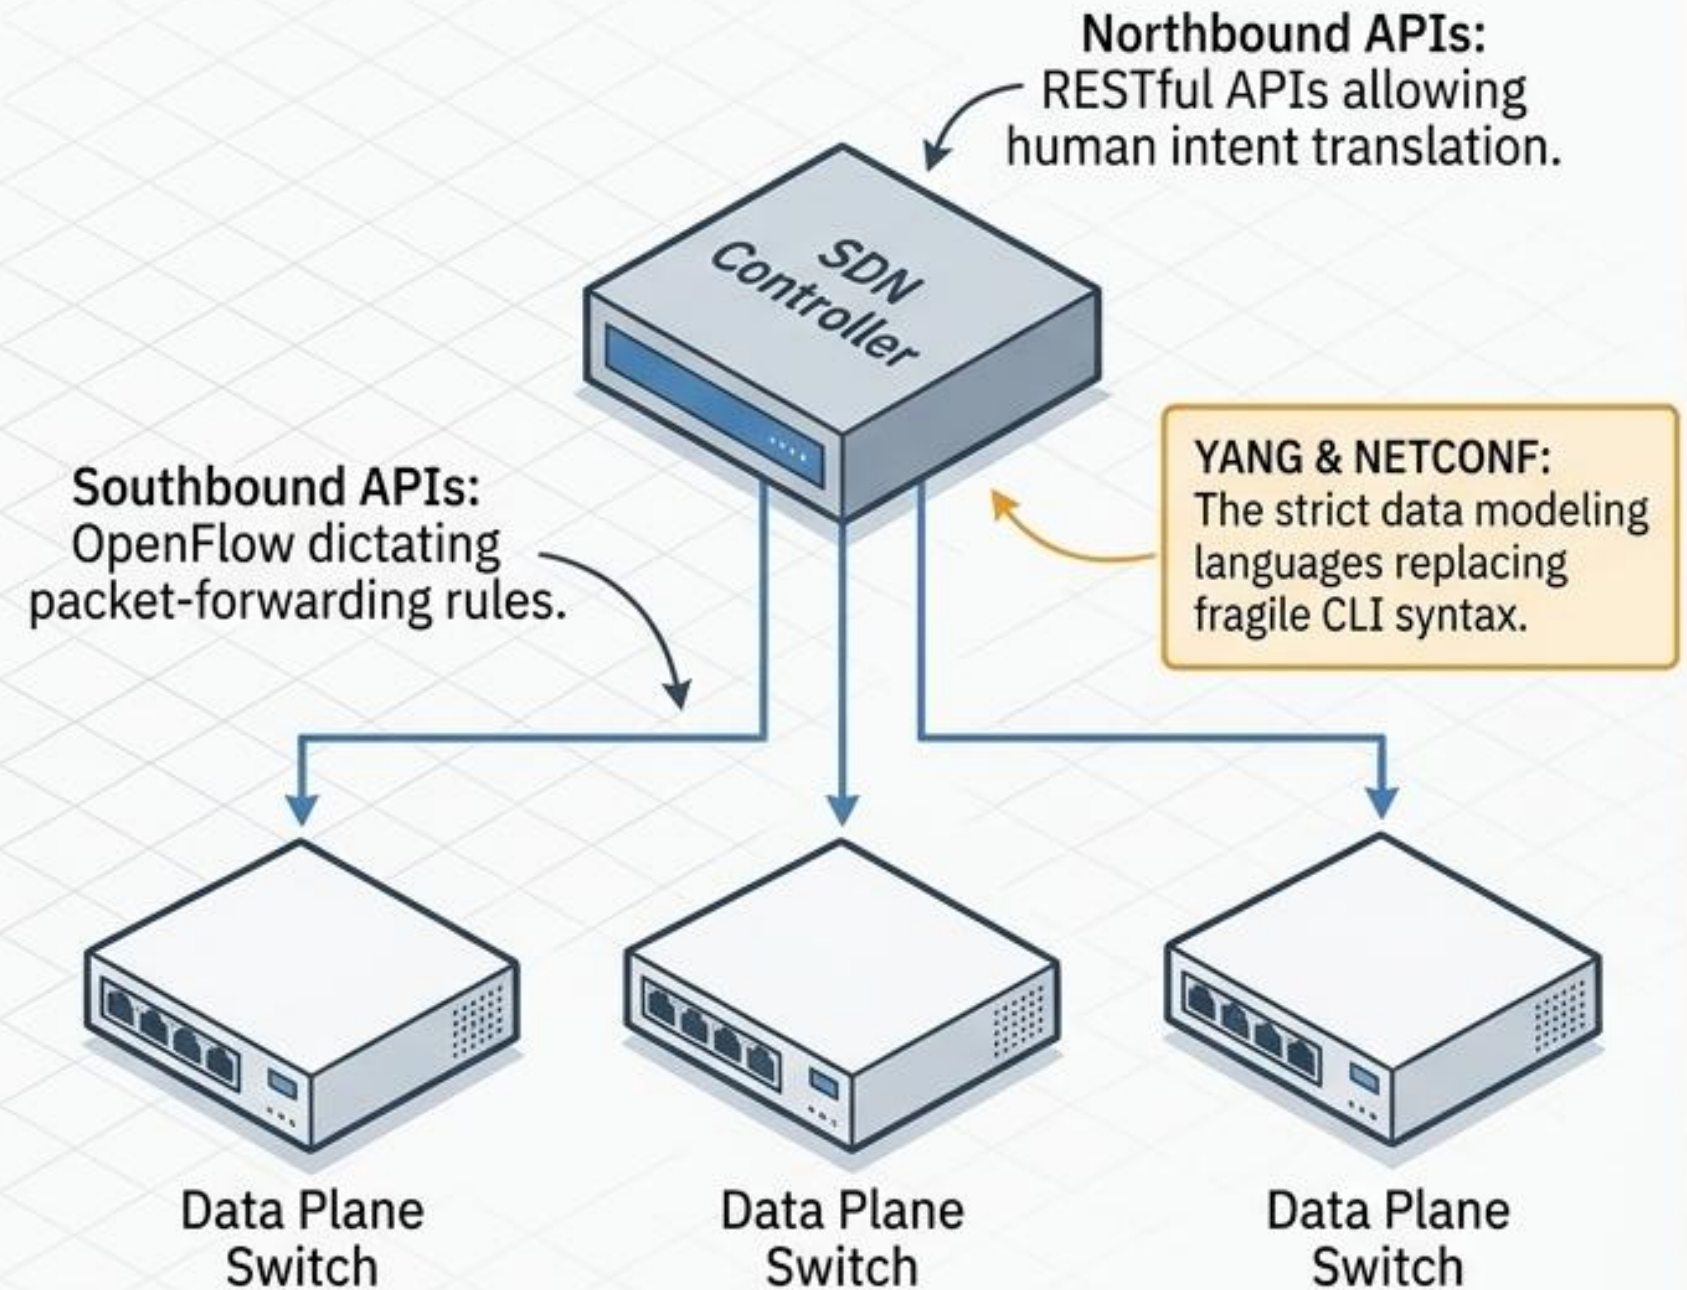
Northbound APIs:
RESTful APIs allowing human intent translation.

SDN Controller

Southbound APIs:
OpenFlow dictating packet-forwarding rules.

YANG & NETCONF:
The strict data modeling languages replacing fragile CLI syntax.

Data Plane Switch

Data Plane Switch

Data Plane Switch